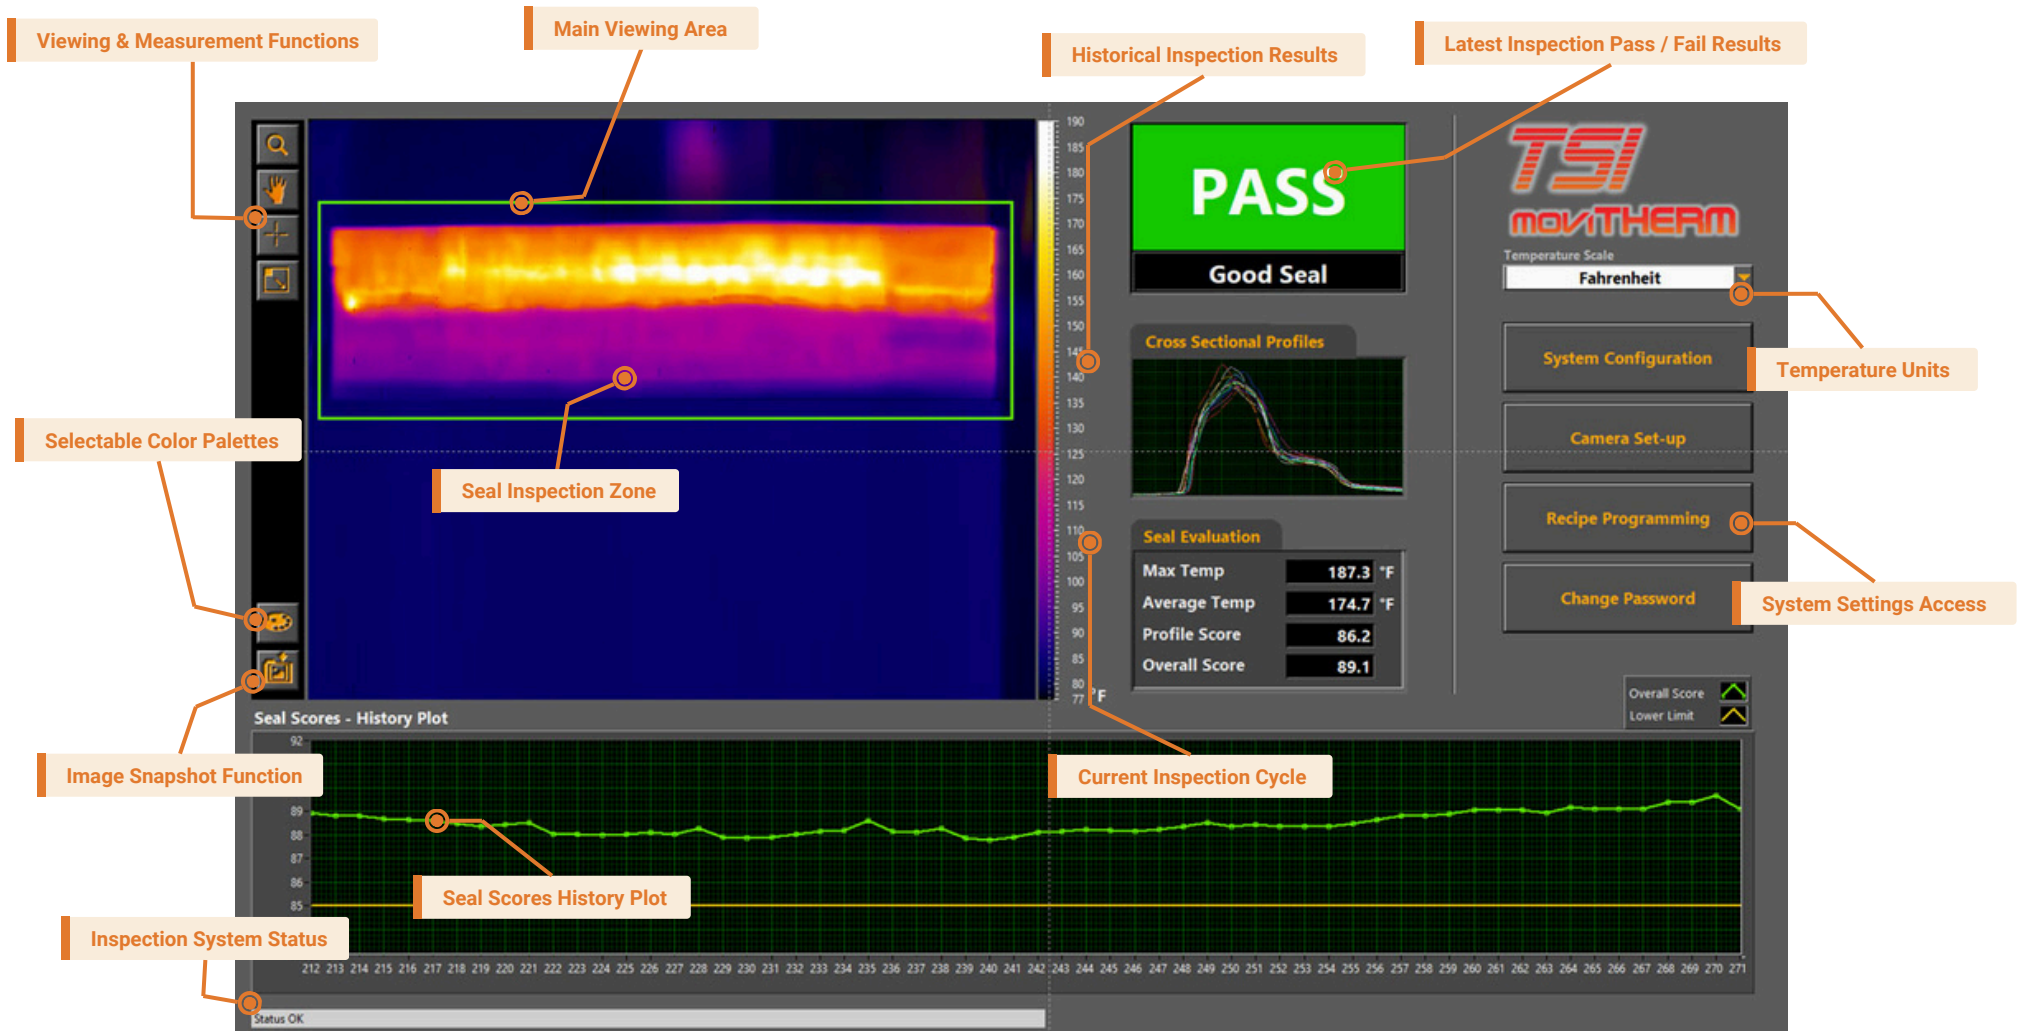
Viewing & Measurement Functions

Main Viewing Area

Historical Inspection Results

Latest Inspection Pass / Fail Results

PASS

Good Seal

TSI

moviTHERM

Temperature Scale

Fahrenheit

Temperature Units

190 185 180 175 170 165 160 155 150 145 140 135 130 125 120 115 110 105 100 95 90 85 80 77 °F

Cross Sectional Profiles

System Configuration

Camera Set-up

Recipe Programming

Change Password

System Settings Access

Selectable Color Palettes

Seal Inspection Zone

Seal Evaluation

| | | |
|---|---|---|
| Max Temp | 187.3 | °F |
| Average Temp | 174.7 | °F |
| Profile Score | 86.2 | |
| Overall Score | 89.1 | |

Overall Score

Lower Limit

Seal Scores - History Plot

Image Snapshot Function

Current Inspection Cycle

92 89 88 87 86 85

Seal Scores History Plot

Inspection System Status

212 213 214 215 216 217 218 219 220 221 222 223 224 225 226 227 228 229 230 231 232 233 234 235 236 237 238 239 240 241 242 243 244 245 246 247 248 249 250 251 252 253 254 255 256 257 258 259 260 261 262 263 264 265 266 267 268 269 270 271

Status OK